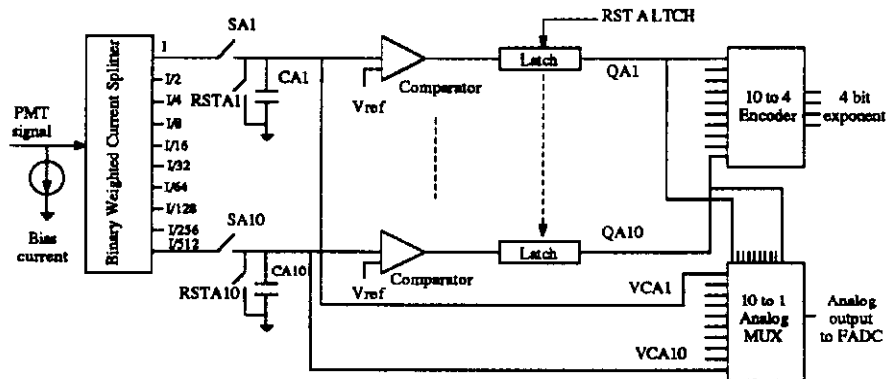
RST ALTCH

PMT signal

Bias current

Binary Weighted Current Splitter

I
I/2
I/4
I/8
I/16
I/32
I/64
I/128
I/256
I/512

SA1
CA1
RSTA1

SA10
CA10
RSTA10

Vref
Comparator

Vref
Comparator

Latch
QA1

Latch
QA10

10 to 4 Encoder
4 bit exponent

VCA1
VCA10

10 to 1 Analog MUX

Analog output to FADC